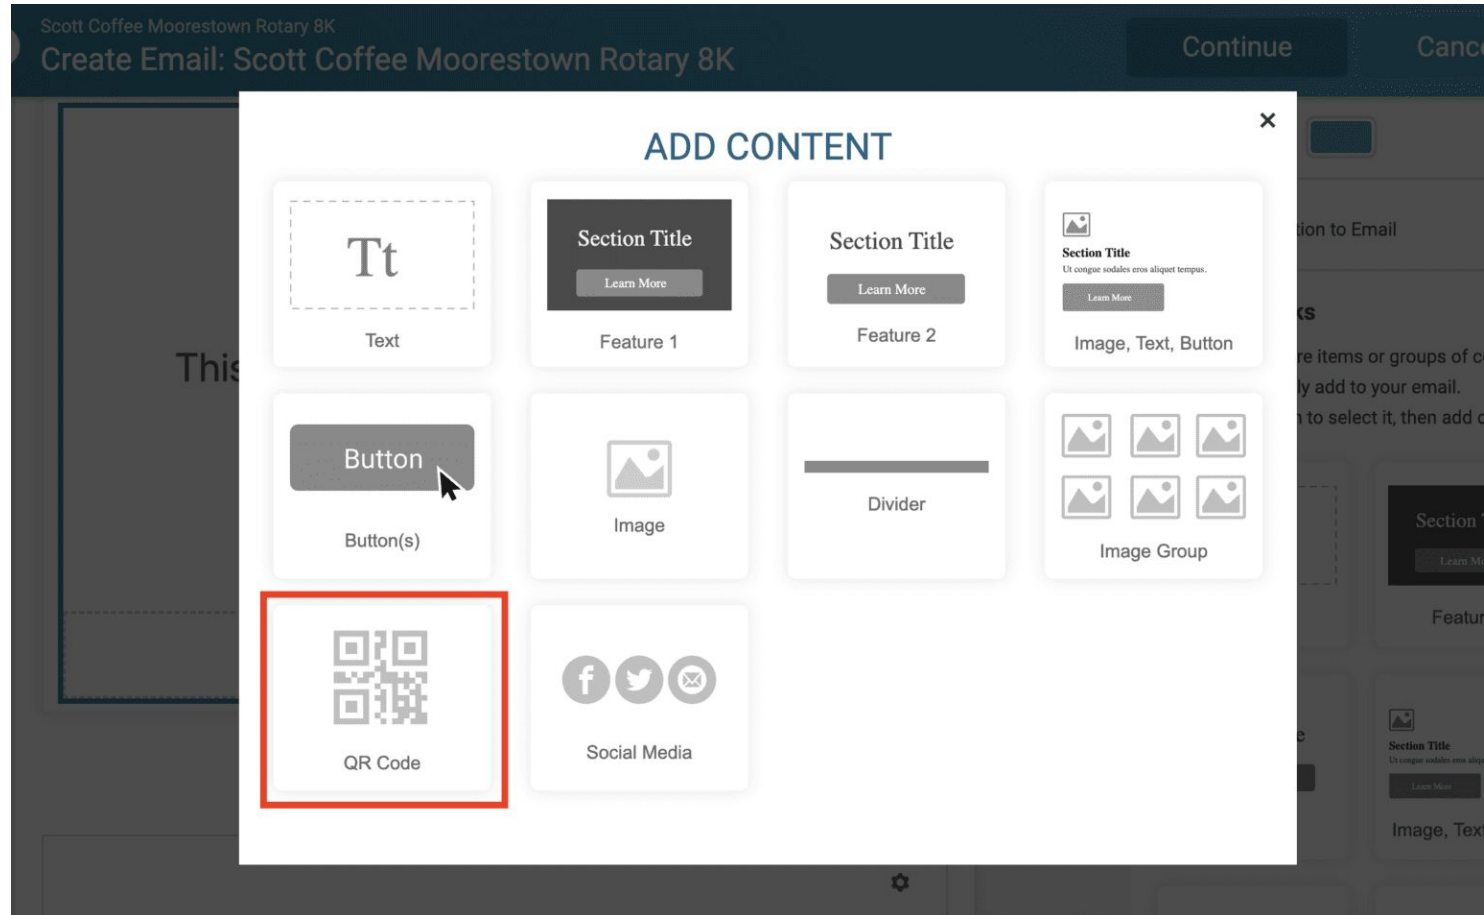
Scott Coffee Moorestown Rotary 8K
Create Email: Scott Coffee Moorestown Rotary 8K

Continue

Canc

This

ion to Email

ks

re items or groups of c

ly add to your email.

to select it, then add c

Section

Learn M

Featur

Section Title

Ut congue sodales eros aliqu

Learn More

Image, Text

ADD CONTENT

×

Tt

Text

Section Title

Learn More

Feature 1

Section Title

Learn More

Feature 2

Section Title

Ut congue sodales eros aliquet tempus.

Learn More

Image, Text, Button

Button

Button(s)

Image

Divider

Image Group

QR Code

Social Media